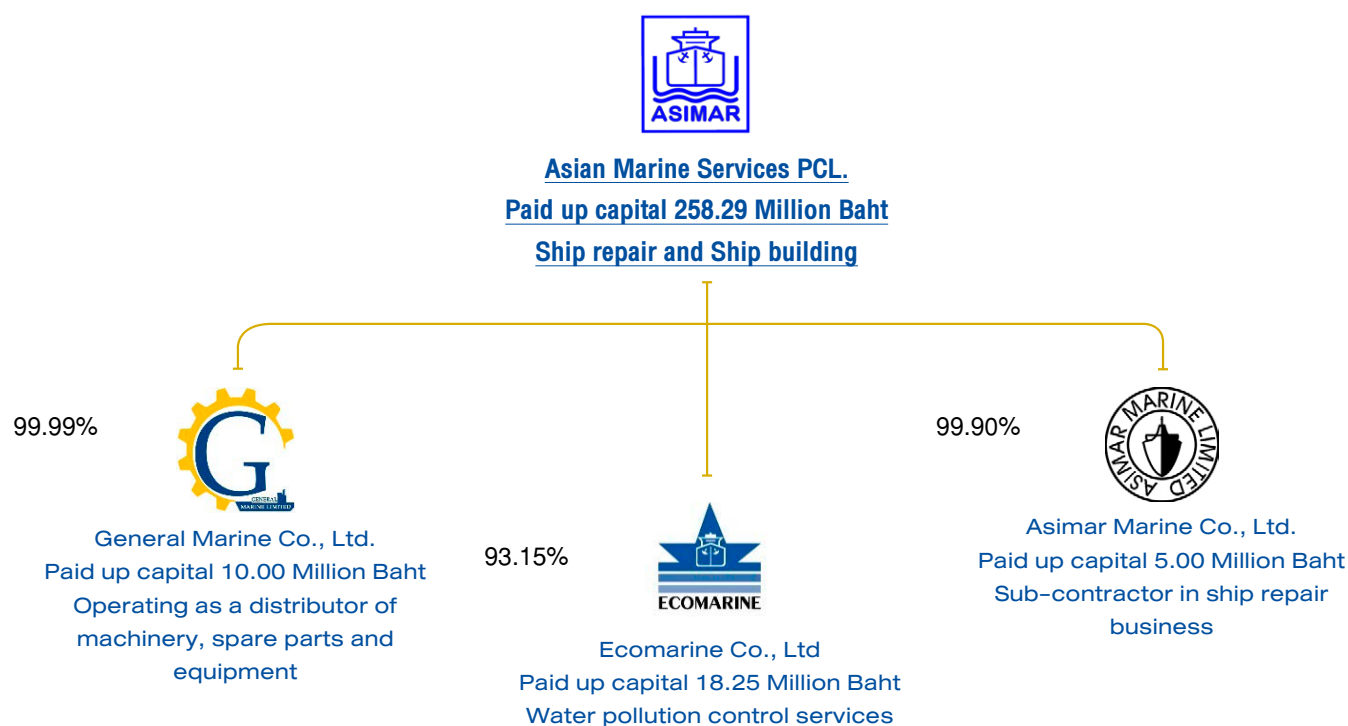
ASIMAR

Asian Marine Services PCL.
Paid up capital 258.29 Million Baht
Ship repair and Ship building

99.99%

G
GENERAL MARINE LIMITED

General Marine Co., Ltd.
Paid up capital 10.00 Million Baht
Operating as a distributor of machinery, spare parts and equipment

93.15%

ECOMARINE

Ecomarine Co., Ltd
Paid up capital 18.25 Million Baht
Water pollution control services

99.90%

ASIMAR MARINE LIMITED

Asimar Marine Co., Ltd.
Paid up capital 5.00 Million Baht
Sub-contractor in ship repair business